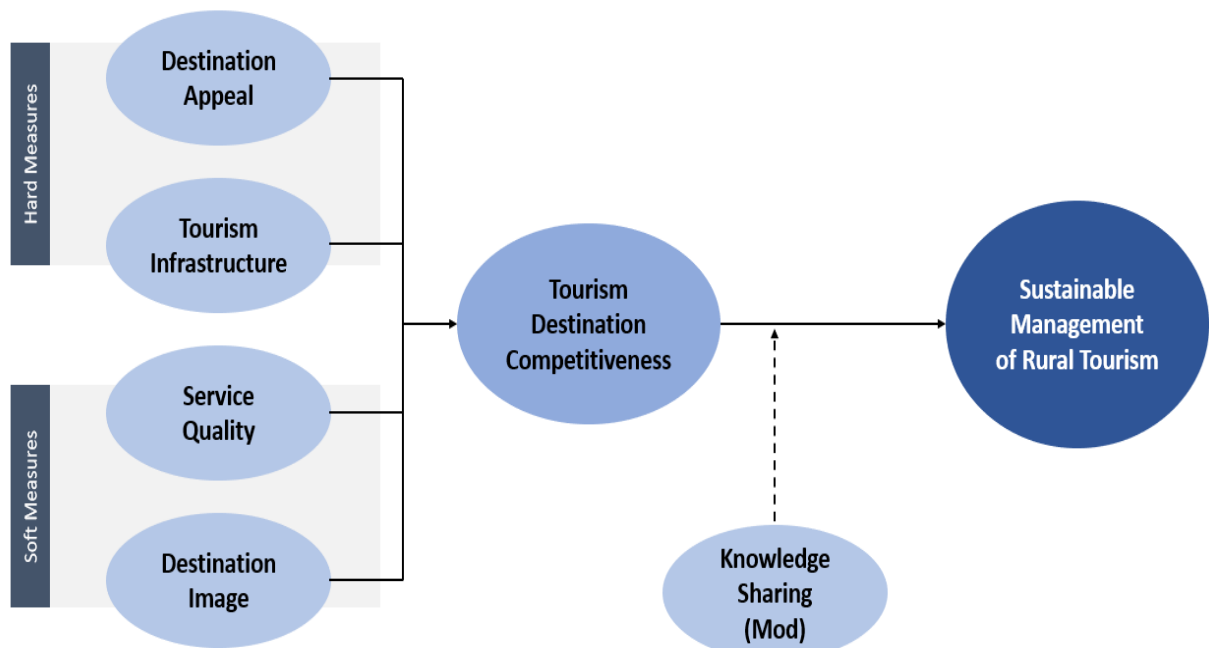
Hard Measures

Destination Appeal

Tourism Infrastructure

Soft Measures

Service Quality

Destination Image

Tourism Destination Competitiveness

Knowledge Sharing (Mod)

Sustainable Management of Rural Tourism